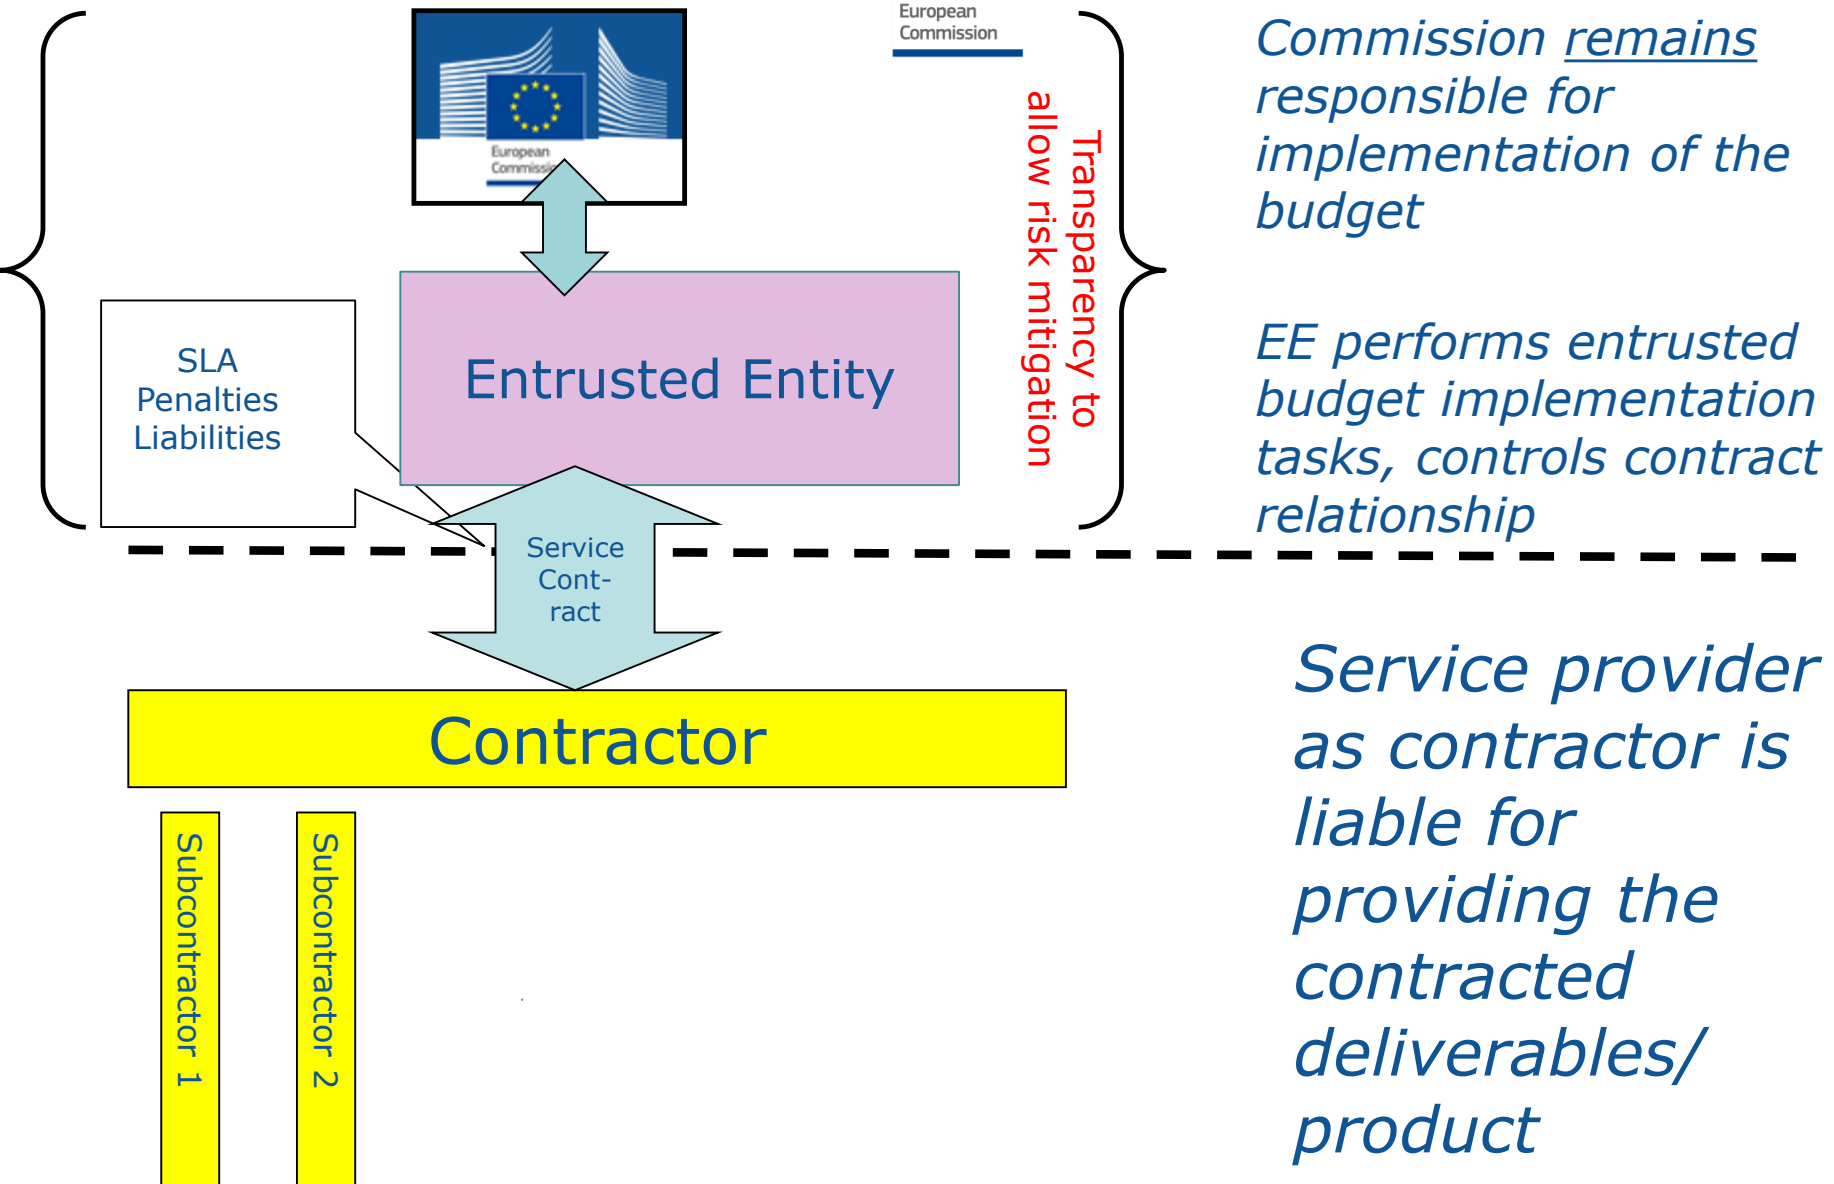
European Commission

European Commission

Transparency to allow risk mitigation

Commission remains responsible for implementation of the budget

SLA
Penalties
Liabilities

Entrusted Entity

EE performs entrusted budget implementation tasks, controls contract relationship

Service Cont-ract

Contractor

Subcontractor 1

Subcontractor 2

Service provider as contractor is liable for providing the contracted deliverables/ product